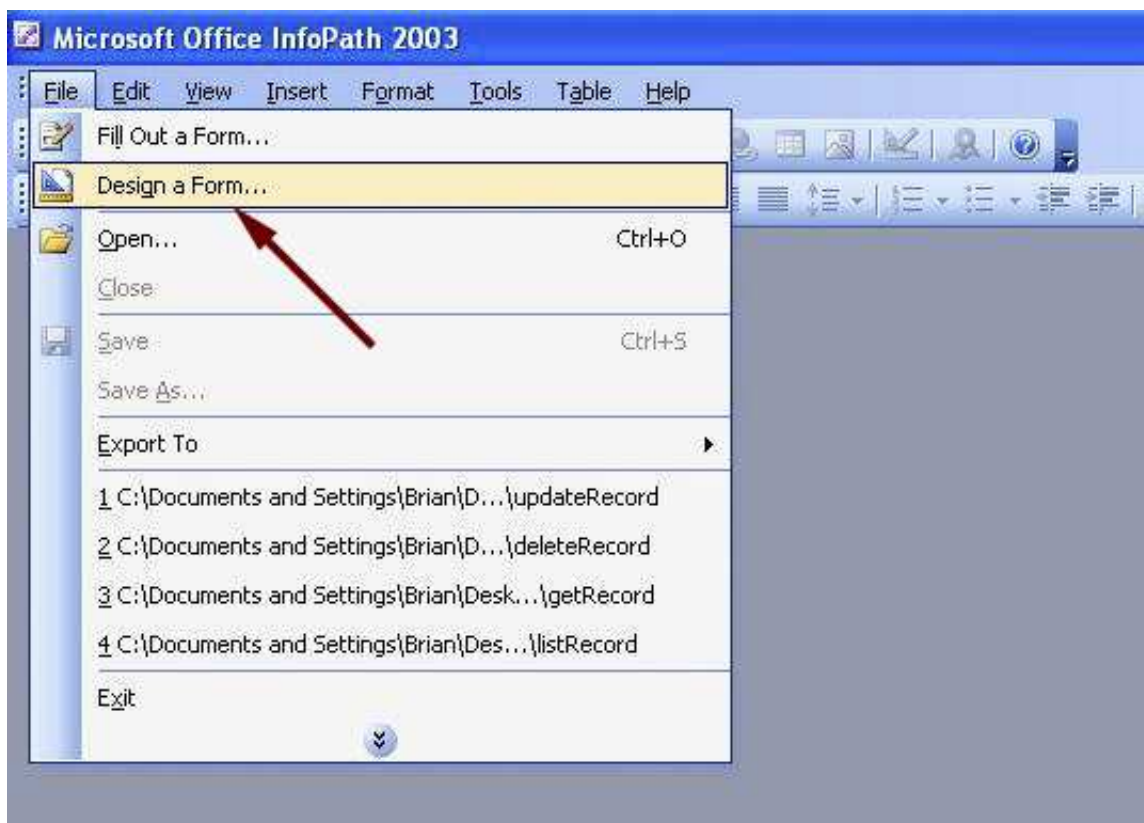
Microsoft Office InfoPath 2003

File Edit View Insert Format Tools Table Help

Fill Out a Form...
Design a Form...
Open... Ctrl+O
Close
Save Ctrl+S
Save As...
Export To
1 C:\Documents and Settings\Brian\D...\updateRecord
2 C:\Documents and Settings\Brian\D...\deleteRecord
3 C:\Documents and Settings\Brian\Desk...\getRecord
4 C:\Documents and Settings\Brian\Des...\listRecord
Exit